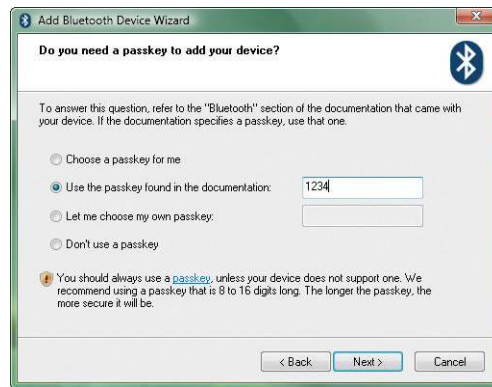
Add Bluetooth Device Wizard

Do you need a passkey to add your device?

To answer this question, refer to the "Bluetooth" section of the documentation that came with your device. If the documentation specifies a passkey, use that one.

Choose a passkey for me

Use the passkey found in the documentation: 1234

Let me choose my own passkey:

Don't use a passkey

You should always use a passkey, unless your device does not support one. We recommend using a passkey that is 8 to 16 digits long. The longer the passkey, the more secure it will be.

< Back Next > Cancel